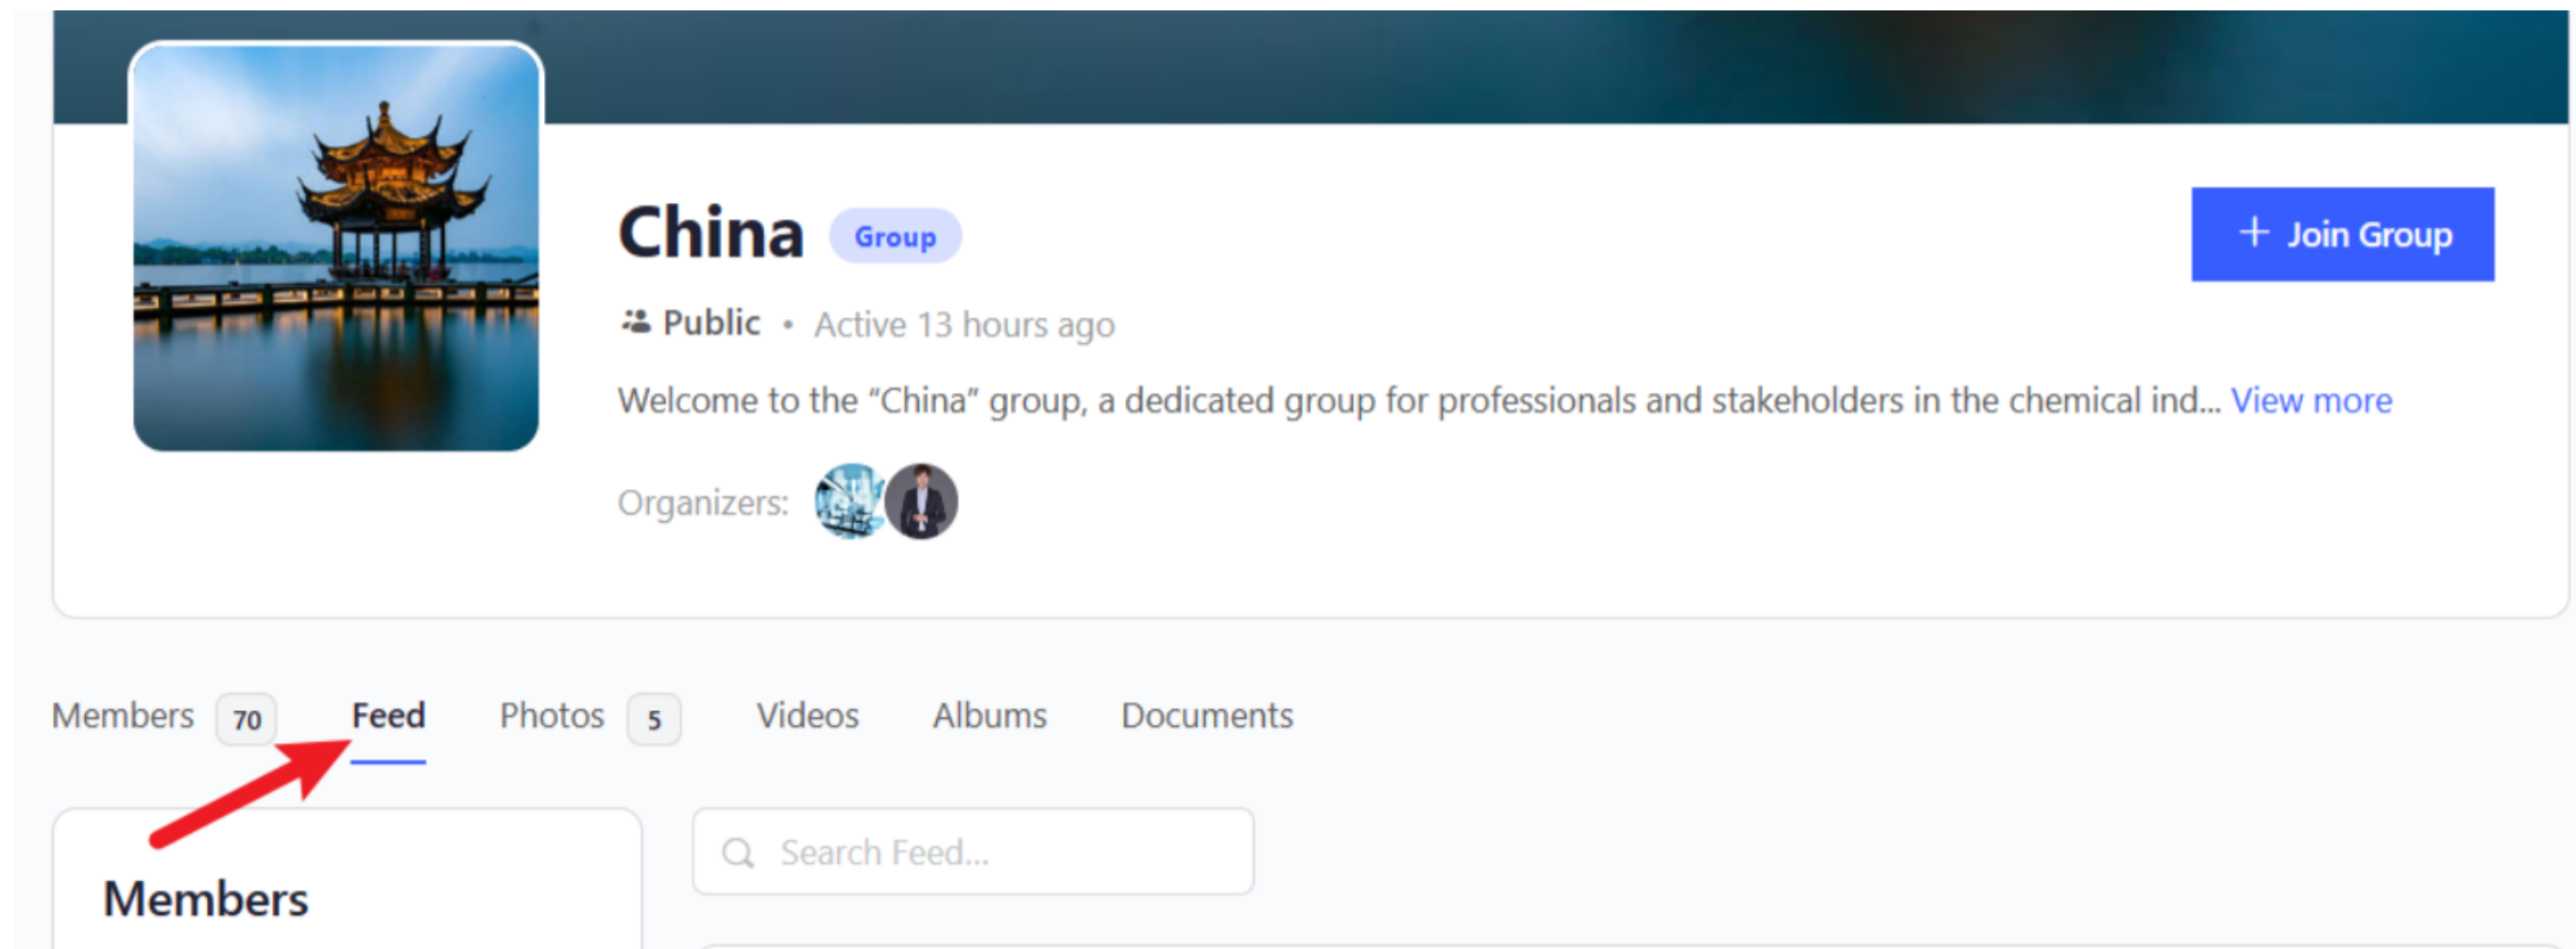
China Group

+ Join Group

Public • Active 13 hours ago

Welcome to the “China” group, a dedicated group for professionals and stakeholders in the chemical ind... View more

Organizers:

Members 70 Feed Photos 5 Videos Albums Documents

Search Feed...

Members